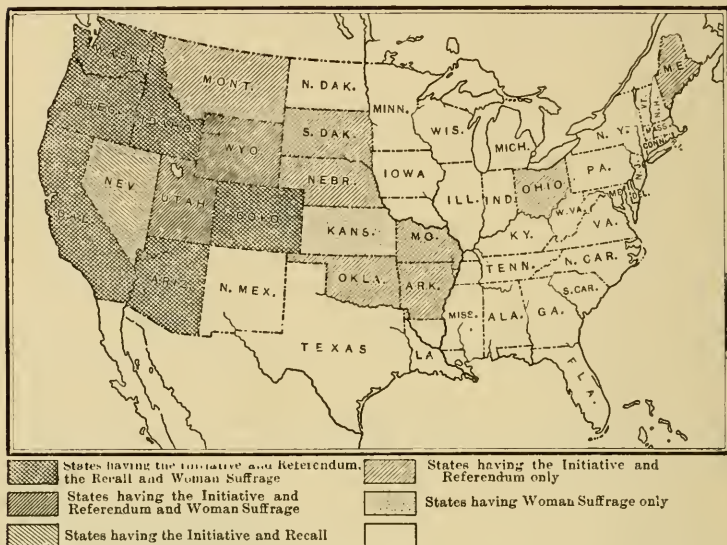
WASH.
OREG.
IDAHO
MONT.
N. DAK.
MINN.
WIS.
MICH.
N. Y.
ME.
N.H.
VT.
MASS.
CONN.
R.I.
S. DAK.
WYO.
IOWA
NEV.
NEBR.
ILL.
IND.
OHIO
PA.
N.J.
DEL.
MD.
UTAH
COLO.
CAL.
KANS.
MO.
KY.
W. VA.
VA.
TENN.
N. CAR.
ARIZ.
N. MEX.
OKLA.
ARK.
S. CAR.
MISS.
ALA.
GA.
TEXAS
LA.
FLA.

States having the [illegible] and Referendum, the Recall and Woman Suffrage

States having the Initiative and Referendum and Woman Suffrage

States having the Initiative and Recall

States having the Initiative and Referendum only

States having Woman Suffrage only